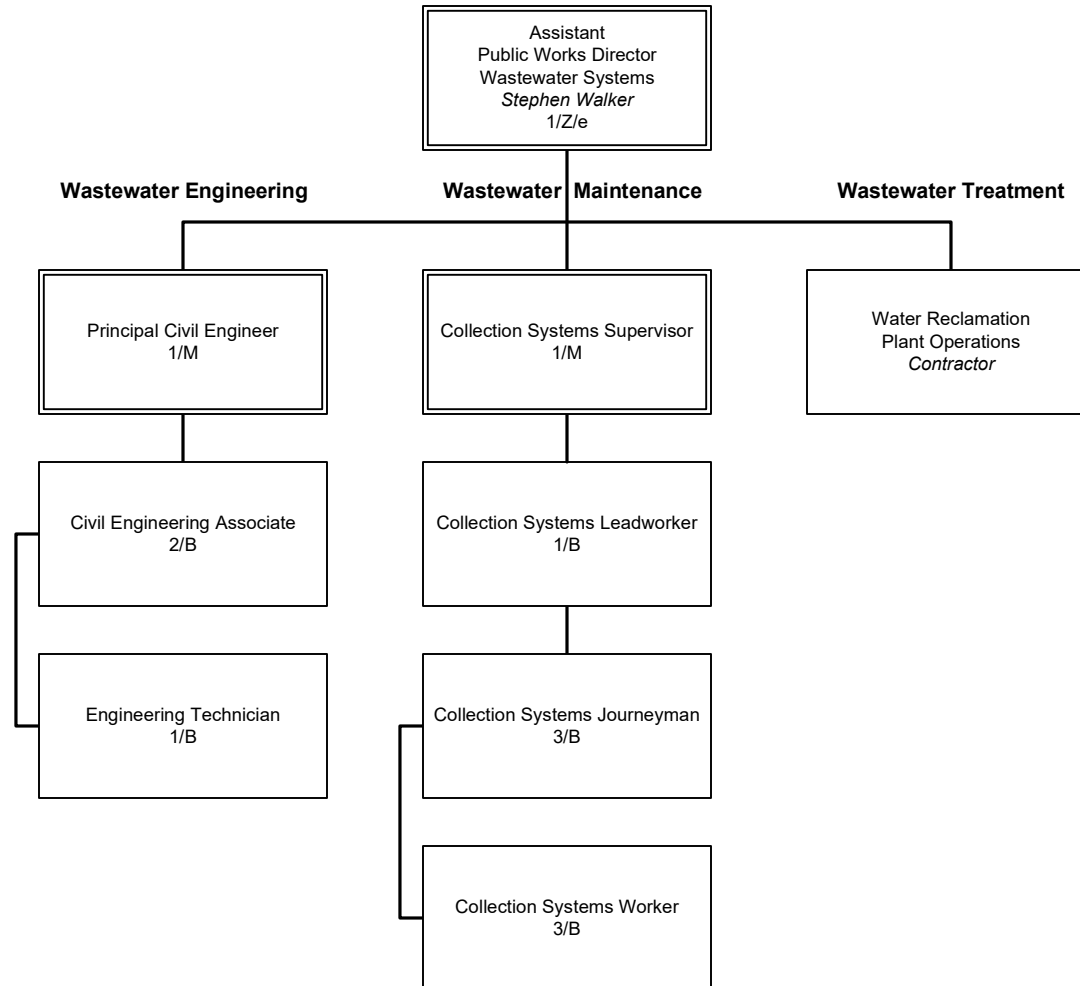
Assistant
Public Works Director
Wastewater Systems
Stephen Walker
1/Z/e

Wastewater Engineering

Wastewater Maintenance

Wastewater Treatment

Principal Civil Engineer
1/M

Collection Systems Supervisor
1/M

Water Reclamation
Plant Operations
Contractor

Civil Engineering Associate
2/B

Engineering Technician
1/B

Collection Systems Leadworker
1/B

Collection Systems Journeyman
3/B

Collection Systems Worker
3/B